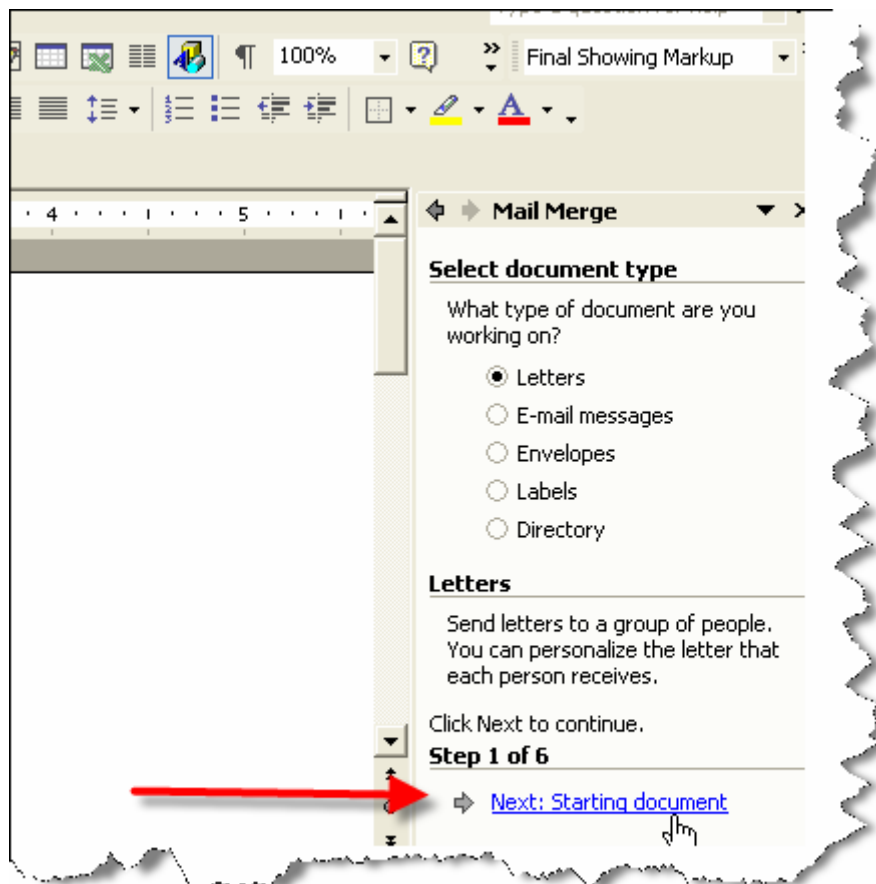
100%
Final Showing Markup
4 5
Mail Merge
Select document type
What type of document are you working on?
Letters
E-mail messages
Envelopes
Labels
Directory
Letters
Send letters to a group of people. You can personalize the letter that each person receives.
Click Next to continue.
Step 1 of 6
Next: Starting document